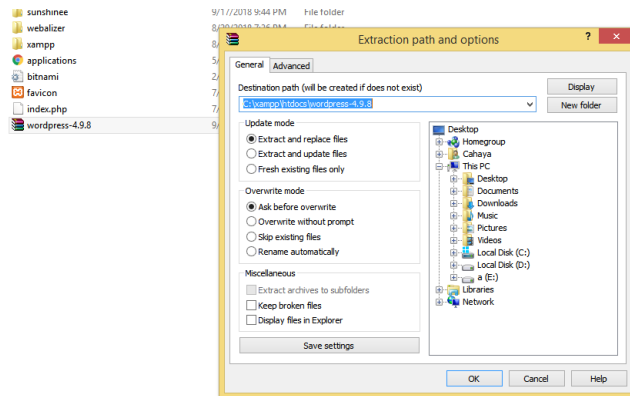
sunshinee 9/17/2018 9:44 PM File folder
webalizer 8/20/2018 7:26 PM File folder
xampp 8/
applications 5/
bitnami 4/
favicon 7/
index.php 7/
wordpress-4.9.8 9/

Extraction path and options
?
General Advanced
Destination path (will be created if does not exist)
C:\xampp\htdocs\wordpress-4.9.8
Display
New folder
Update mode
Extract and replace files
Extract and update files
Fresh existing files only
Overwrite mode
Ask before overwrite
Overwrite without prompt
Skip existing files
Rename automatically
Miscellaneous
Extract archives to subfolders
Keep broken files
Display files in Explorer
Save settings
Desktop
Homegroup
Cahaya
This PC
Desktop
Documents
Downloads
Music
Pictures
Videos
Local Disk (C:)
Local Disk (D:)
a (E:)
Libraries
Network
OK
Cancel
Help